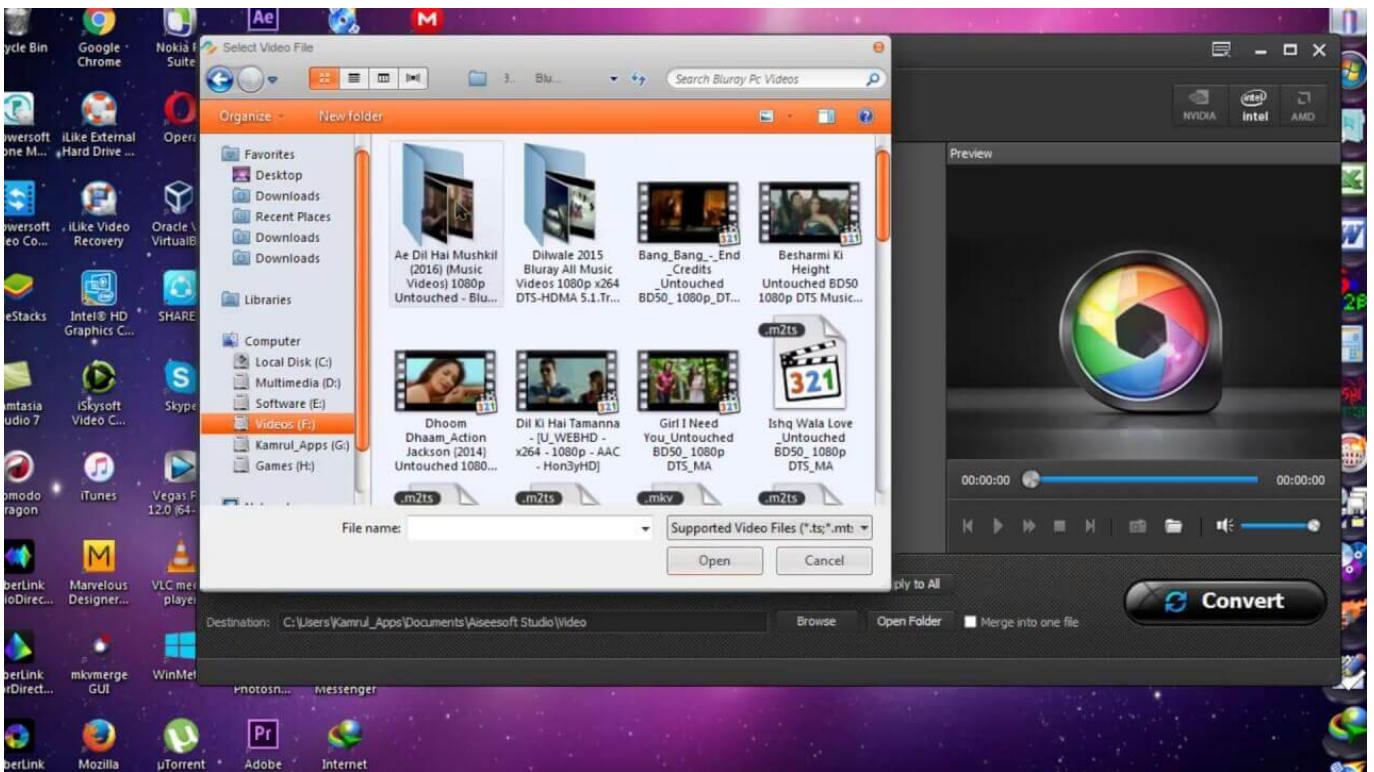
ycle Bin
Google Chrome
Nokia Suite
Ae
M
owersoft one M...
iLike External Hard Drive ...
Opera
owersoft eo Co...
iLike Video Recovery
Oracle VirtualB
eStacks
Intel® HD Graphics C...
SHARE
mtasia udio 7
iSkysoft Video C...
Skype
omodo ragon
iTunes
Vegas 12.0 (64-
berLink ioDirec...
Marvelous Designer...
VLC media player
berLink rDirect...
mkvmerge GUI
WinMe
Photosh...
Messenger
berLink
Mozilla
µTorrent
Pr
Adobe
Internet

Select Video File
3. Blu...
Search Bluray Pc Videos
Organize
New folder
Favorites
Desktop
Downloads
Recent Places
Downloads
Downloads
Libraries
Computer
Local Disk (C:)
Multimedia (D:)
Software (E:)
Videos (F:)
Kamrul_Apps (G:)
Games (H:)

Ae Dil Hai Mushkil (2016) (Music Videos) 1080p Untouched - Blu...
Dilwale 2015 Bluray All Music Videos 1080p x264 DTS-HDMA 5.1.Tr...
Bang_Bang_-_End _Credits _Untouched BD50_1080p_DT...
Besharmi Ki Height Untouched BD50 1080p DTS Music...
.m2ts
321
Dhoom Dhaam_Action Jackson (2014) Untouched 1080...
Dil Ki Hai Tamanna - [U_WEBHD - x264 - 1080p - AAC - Hon3yHD]
Girl I Need You_Untouched BD50_1080p DTS_MA
Ishq Wala Love _Untouched BD50_1080p DTS_MA
.m2ts
.m2ts
.mkv
.m2ts

File name:
Supported Video Files (*.ts;*.mt:
Open
Cancel

NVIDIA
intel
AMD
Preview
00:00:00
00:00:00
ply to All
Convert
Destination: C:\Users\Kamrul_Apps\Documents\Aiseesoft Studio\Video
Browse
Open Folder
Merge into one file